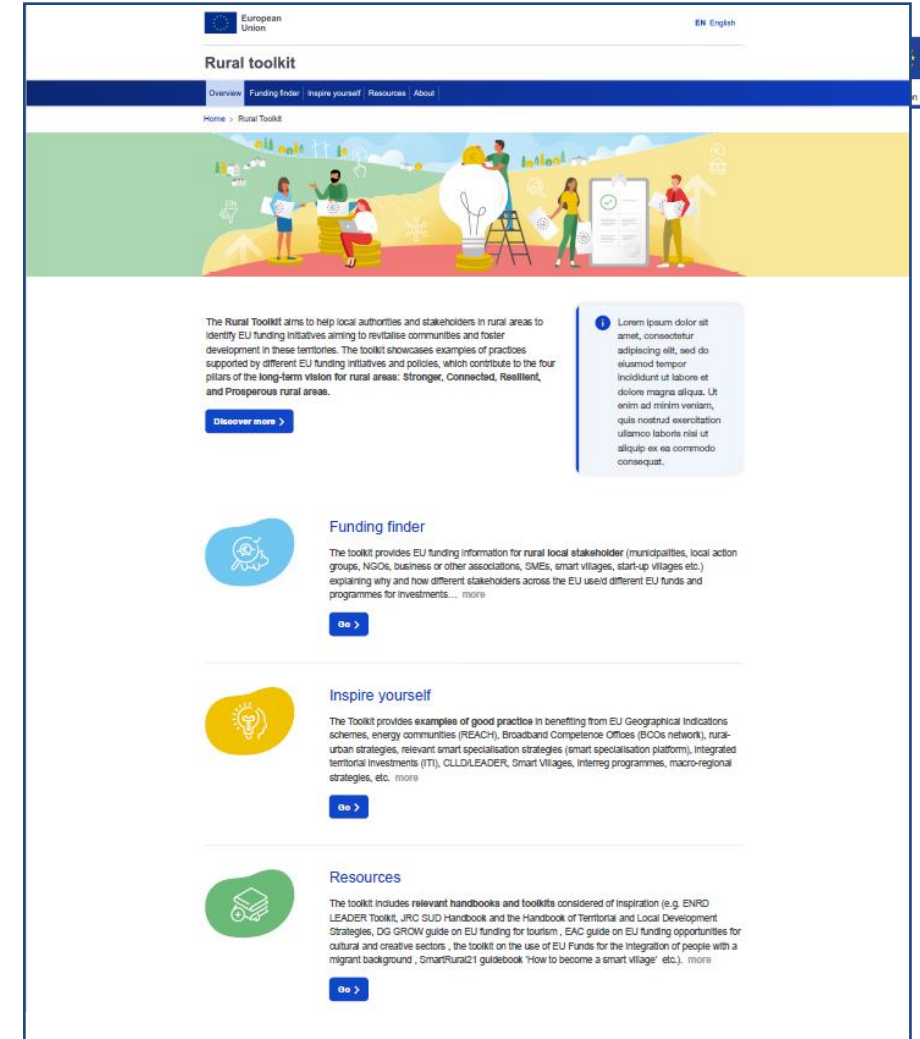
European Union

EN English

Rural toolkit

Overview | Funding finder | Inspire yourself | Resources | About

Home > Rural Toolkit

The **Rural Toolkit** aims to help local authorities and stakeholders in rural areas to identify EU funding initiatives aiming to revitalise communities and foster development in these territories. The toolkit showcases examples of practices supported by different EU funding initiatives and policies, which contribute to the four pillars of the **long-term vision for rural areas: Stronger, Connected, Resilient, and Prosperous rural areas.**

Discover more >

Lorem ipsum dolor sit amet, consectetur adipiscing elit, sed do eiusmod tempor incididunt ut labore et dolore magna aliqua. Ut enim ad minim veniam, quis nostrud exercitation ullamco laboris nisi ut aliquip ex ea commodo consequat.

Funding finder

The toolkit provides EU funding information for **rural local stakeholder** (municipalities, local action groups, NGOs, business or other associations, SMEs, smart villages, start-up villages etc.) explaining why and how different stakeholders across the EU use/d different EU funds and programmes for investments… more

Go >

Inspire yourself

The Toolkit provides **examples of good practice** in benefiting from EU Geographical Indications schemes, energy communities (REACH), Broadband Competence Offices (BCOs network), rural-urban strategies, relevant smart specialisation strategies (smart specialisation platform), integrated territorial investments (ITI), CLLD/LEADER, Smart Villages, Interreg programmes, macro-regional strategies, etc. more

Go >

Resources

The toolkit includes **relevant handbooks and toolkits** considered of inspiration (e.g. ENRD LEADER Toolkit, JRC SUD Handbook and the Handbook of Territorial and Local Development Strategies, DG GROW guide on EU funding for tourism , EAC guide on EU funding opportunities for cultural and creative sectors , the toolkit on the use of EU Funds for the integration of people with a migrant background , SmartRural21 guidebook 'How to become a smart village' etc.). more

Go >